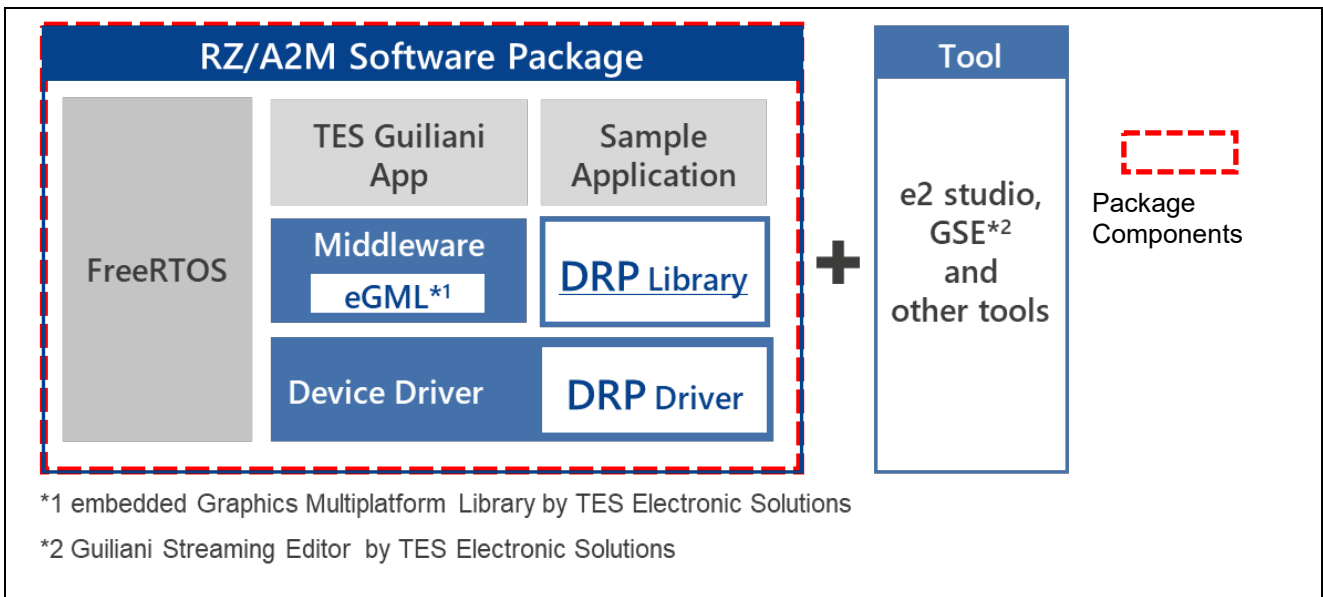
RZ/A2M Software Package

FreeRTOS

TES Guiliani App

Sample Application

Middleware

eGML$^{*1}$

DRP Library

Device Driver

DRP Driver

Tool

e2 studio, GSE$^{*2}$ and other tools

Package Components

*1 embedded Graphics Multiplatform Library by TES Electronic Solutions

*2 Guiliani Streaming Editor by TES Electronic Solutions